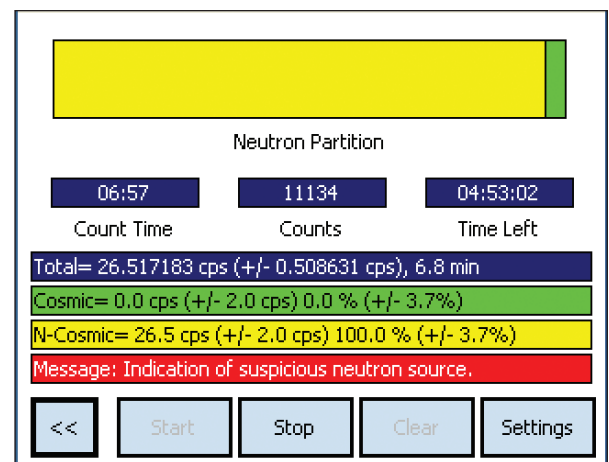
Neutron Partition

06:57
Count Time

11134
Counts

04:53:02
Time Left

Total= 26.517183 cps (+/- 0.508631 cps), 6.8 min

Cosmic= 0.0 cps (+/- 2.0 cps) 0.0 % (+/- 3.7%)

N-Cosmic= 26.5 cps (+/- 2.0 cps) 100.0 % (+/- 3.7%)

Message: Indication of suspicious neutron source.

<<

Start

Stop

Clear

Settings